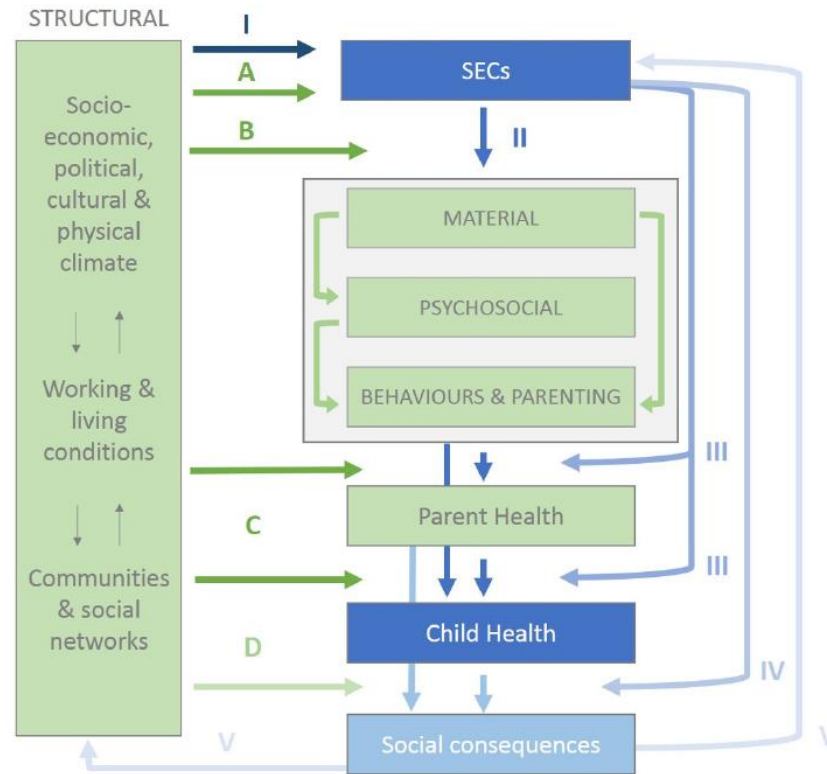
STRUCTURAL

Socio-economic, political, cultural & physical climate

Working & living conditions

Communities & social networks

I

A

B

C

D

SECs

II

MATERIAL

PSYCHOSOCIAL

BEHAVIOURS & PARENTING

III

Parent Health

III

Child Health

IV

V

Social consequences